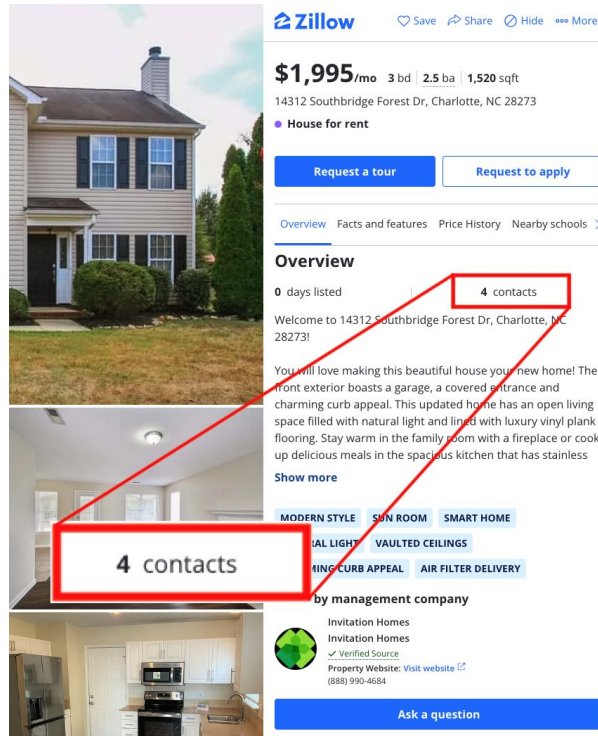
Zillow Save Share Hide More

$1,995/mo 3 bd 2.5 ba 1,520 sqft

14312 Southbridge Forest Dr, Charlotte, NC 28273

House for rent

Request a tour | Request to apply

Overview | Facts and features | Price History | Nearby schools

Overview

0 days listed | 4 contacts

Welcome to 14312 Southbridge Forest Dr, Charlotte, NC 28273!

You will love making this beautiful house your new home! The front exterior boasts a garage, a covered entrance and charming curb appeal. This updated home has an open living space filled with natural light and lined with luxury vinyl plank flooring. Stay warm in the family room with a fireplace or cook up delicious meals in the spacious kitchen that has stainless

Show more

MODERN STYLE | SUN ROOM | SMART HOME | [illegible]RAL LIGHT | VAULTED CEILINGS | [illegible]MING CURB APPEAL | AIR FILTER DELIVERY

4 contacts

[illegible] by management company

Invitation Homes
Invitation Homes
Verified Source
Property Website: Visit website
(888) 990-4684

Ask a question